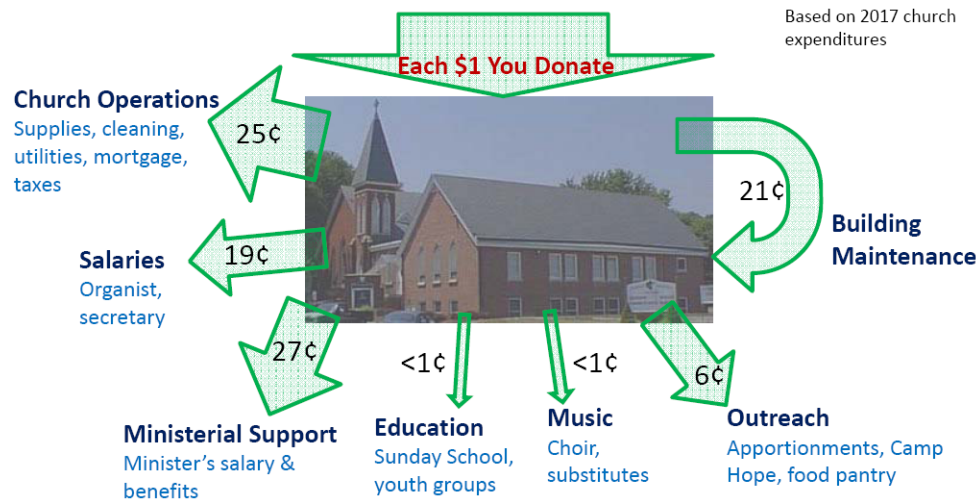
Based on 2017 church expenditures

Each $1 You Donate

Church Operations
Supplies, cleaning, utilities, mortgage, taxes

25¢

21¢

Building Maintenance

Salaries
Organist, secretary

19¢

27¢

<1¢

<1¢

6¢

Ministerial Support
Minister's salary & benefits

Education
Sunday School, youth groups

Music
Choir, substitutes

Outreach
Apportionments, Camp Hope, food pantry